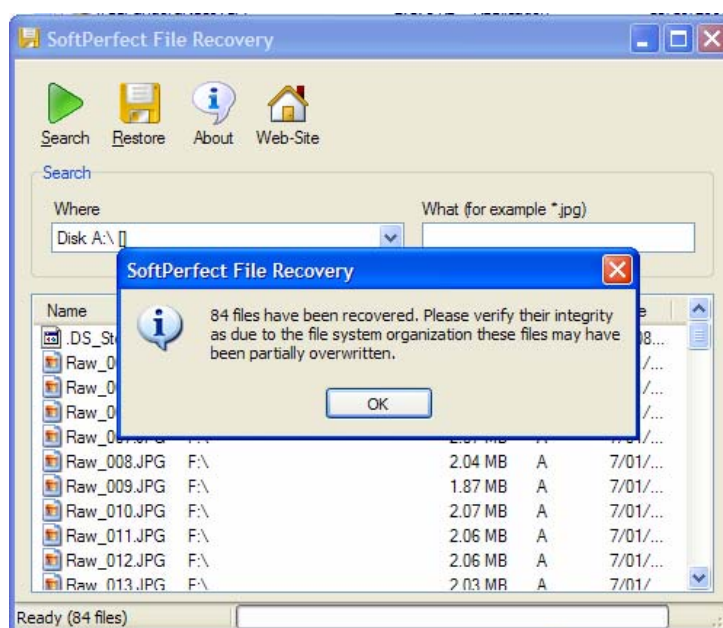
SoftPerfect File Recovery

Search Restore About Web-Site

Search

Where

Disk A:\ []

What (for example *.jpg)

SoftPerfect File Recovery

84 files have been recovered. Please verify their integrity as due to the file system organization these files may have been partially overwritten.

OK

| Name | | | | |
|---|---|---|---|---|
| .DS_St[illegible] | | | | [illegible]8... |
| Raw_0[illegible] | | | | 7/... |
| Raw_0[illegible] | | | | 7/... |
| Raw_0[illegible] | | | | 7/... |
| Raw_0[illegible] | | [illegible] | | 7/01/... |
| Raw_008.JPG | F:\ | 2.04 MB | A | 7/01/... |
| Raw_009.JPG | F:\ | 1.87 MB | A | 7/01/... |
| Raw_010.JPG | F:\ | 2.07 MB | A | 7/01/... |
| Raw_011.JPG | F:\ | 2.06 MB | A | 7/01/... |
| Raw_012.JPG | F:\ | 2.06 MB | A | 7/01/... |
| Raw_013.JPG | F:\ | 2.03 MB | A | 7/01/ |

Ready (84 files)